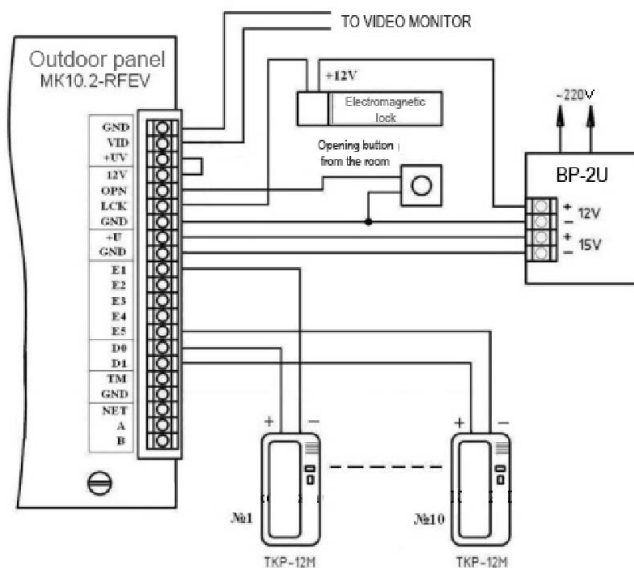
TO VIDEO MONITOR

Outdoor panel
MK10.2-RFEV

+12V

Electromagnetic lock

~220V

Opening button from the room

BP-2U

GND
VID
+UV
12V
OPN
LCK
GND
+U
GND
E1
E2
E3
E4
E5
D0
D1
TM
GND
NET
A
B

+ 12V
–
+ 15V
–

+ –

+ –

№1

№10

TKP-12M

TKP-12M